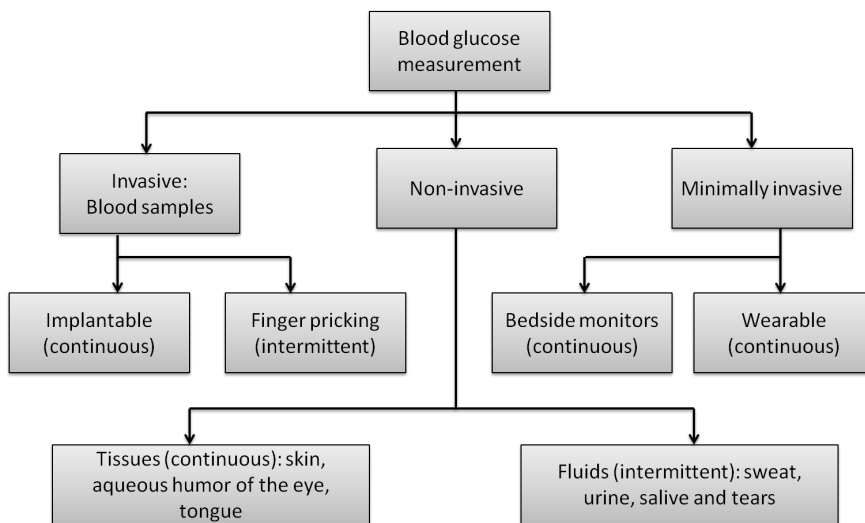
Blood glucose measurement

Invasive: Blood samples

Non-invasive

Minimally invasive

Implantable (continuous)

Finger pricking (intermittent)

Bedside monitors (continuous)

Wearable (continuous)

Tissues (continuous): skin, aqueous humor of the eye, tongue

Fluids (intermittent): sweat, urine, salive and tears